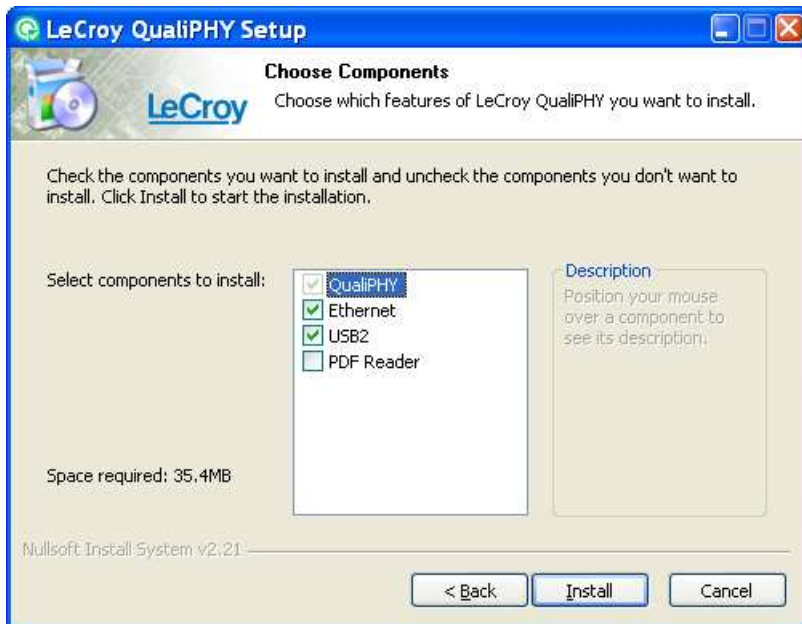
LeCroy QualiPHY Setup

LeCroy

Choose Components

Choose which features of LeCroy QualiPHY you want to install.

Check the components you want to install and uncheck the components you don't want to install. Click Install to start the installation.

Select components to install:

QualiPHY
Ethernet
USB2
PDF Reader

Description

Position your mouse over a component to see its description.

Space required: 35.4MB

Nullsoft Install System v2.21

< Back

Install

Cancel